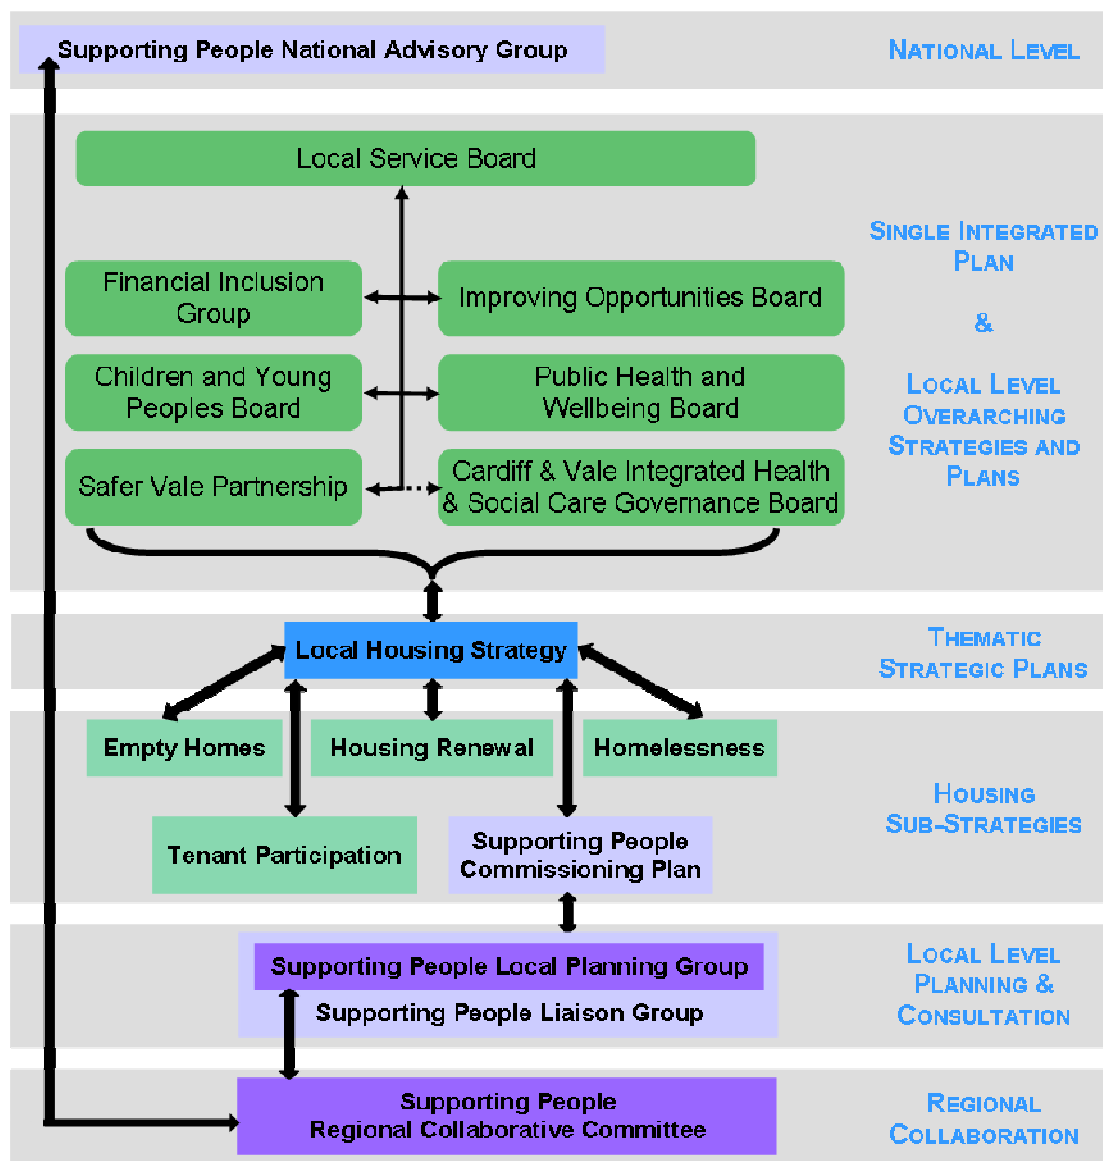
Supporting People National Advisory Group

National Level

Local Service Board

Financial Inclusion Group

Improving Opportunities Board

Children and Young Peoples Board

Public Health and Wellbeing Board

Safer Vale Partnership

Cardiff & Vale Integrated Health & Social Care Governance Board

Single Integrated Plan

&

Local Level Overarching Strategies and Plans

Local Housing Strategy

Thematic Strategic Plans

Empty Homes

Housing Renewal

Homelessness

Tenant Participation

Supporting People Commissioning Plan

Housing Sub-Strategies

Supporting People Local Planning Group

Supporting People Liaison Group

Local Level Planning & Consultation

Supporting People Regional Collaborative Committee

Regional Collaboration